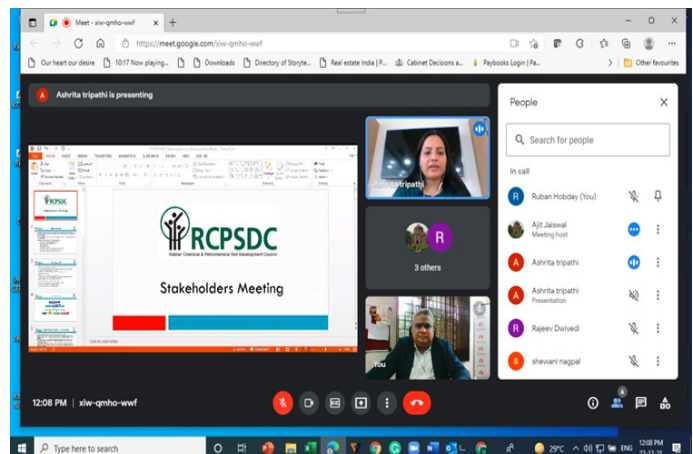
Meet - xiw-qmho-wwf

https://meet.google.com/xiw-qmho-wwf

Our heart our desire | 10:17 Now playing... | Downloads | Directory of Storyte... | Real estate India | P... | Cabinet Decisions a... | Paybooks Login | Pa... | Other favourites

Ashrita tripathi is presenting

RCPSDC
Rubber Chemical & Petrochemical Skill Development Council

Stakeholders Meeting

Ashrita tripathi

3 others

You

People

Search for people

In call

Ruban Hobday (You)

Ajit Jaiswal
Meeting host

Ashrita tripathi

Ashrita tripathi
Presentation

Rajeev Dwivedi

shewani nagpal

12:08 PM | xiw-qmho-wwf

6

Type here to search

29°C

ENG

12:08 PM